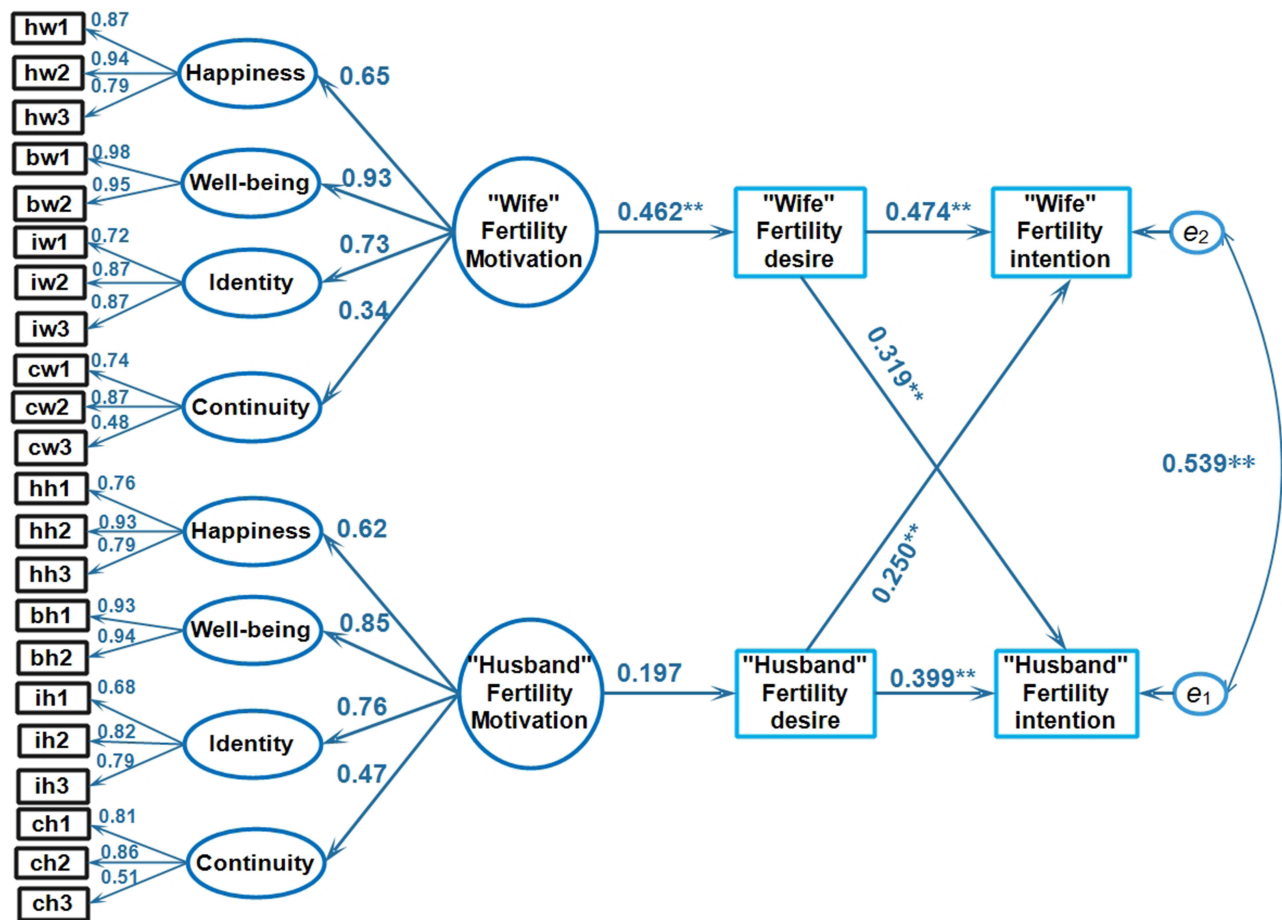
hw1
0.87
hw2
0.94
0.79
hw3
Happiness
0.65
bw1
0.98
0.95
bw2
Well-being
0.93
iw1
0.72
iw2
0.87
0.87
iw3
Identity
0.73
0.34
cw1
0.74
cw2
0.87
0.48
cw3
Continuity
"Wife" Fertility Motivation
0.462**
"Wife" Fertility desire
0.474**
"Wife" Fertility intention
$e_2$
0.319**
0.539**
hh1
0.76
hh2
0.93
0.79
hh3
Happiness
0.62
bh1
0.93
0.94
bh2
Well-being
0.85
ih1
0.68
ih2
0.82
0.79
ih3
Identity
0.76
0.47
ch1
0.81
ch2
0.86
0.51
ch3
Continuity
"Husband" Fertility Motivation
0.197
"Husband" Fertility desire
0.250**
0.399**
"Husband" Fertility intention
$e_1$